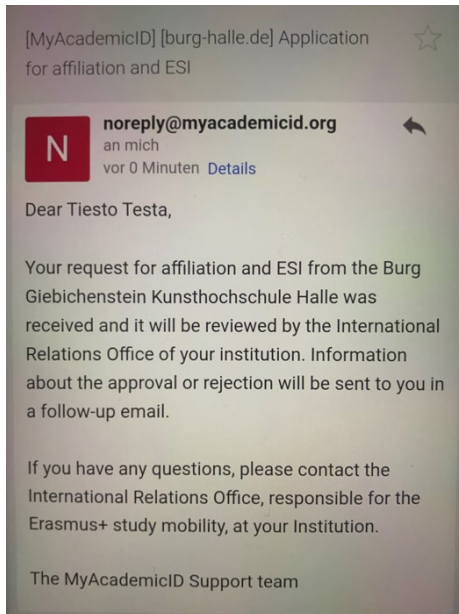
[MyAcademicID] [burg-halle.de] Application for affiliation and ESI

N

noreply@myacademicid.org
an mich
vor 0 Minuten Details

Dear Tiesto Testa,

Your request for affiliation and ESI from the Burg Giebichenstein Kunsthochschule Halle was received and it will be reviewed by the International Relations Office of your institution. Information about the approval or rejection will be sent to you in a follow-up email.

If you have any questions, please contact the International Relations Office, responsible for the Erasmus+ study mobility, at your Institution.

The MyAcademicID Support team